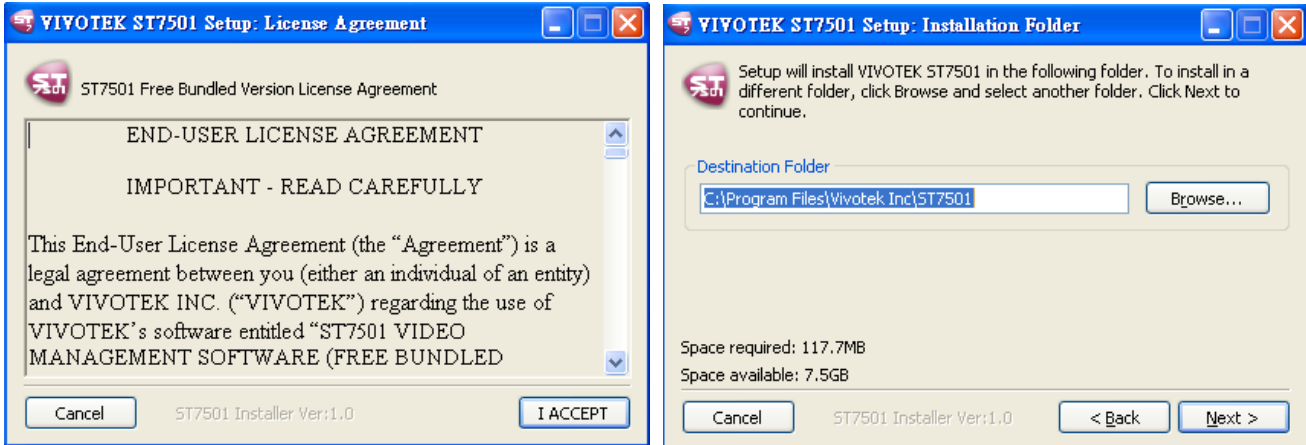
VIVOTEK ST7501 Setup: License Agreement

ST7501 Free Bundled Version License Agreement

END-USER LICENSE AGREEMENT

IMPORTANT - READ CAREFULLY

This End-User License Agreement (the "Agreement") is a legal agreement between you (either an individual of an entity) and VIVOTEK INC. ("VIVOTEK") regarding the use of VIVOTEK's software entitled "ST7501 VIDEO MANAGEMENT SOFTWARE (FREE BUNDLED

Cancel

ST7501 Installer Ver:1.0

I ACCEPT

VIVOTEK ST7501 Setup: Installation Folder

Setup will install VIVOTEK ST7501 in the following folder. To install in a different folder, click Browse and select another folder. Click Next to continue.

Destination Folder

C:\Program Files\Vivotek Inc\ST7501

Browse...

Space required: 117.7MB

Space available: 7.5GB

Cancel

ST7501 Installer Ver:1.0

< Back

Next >